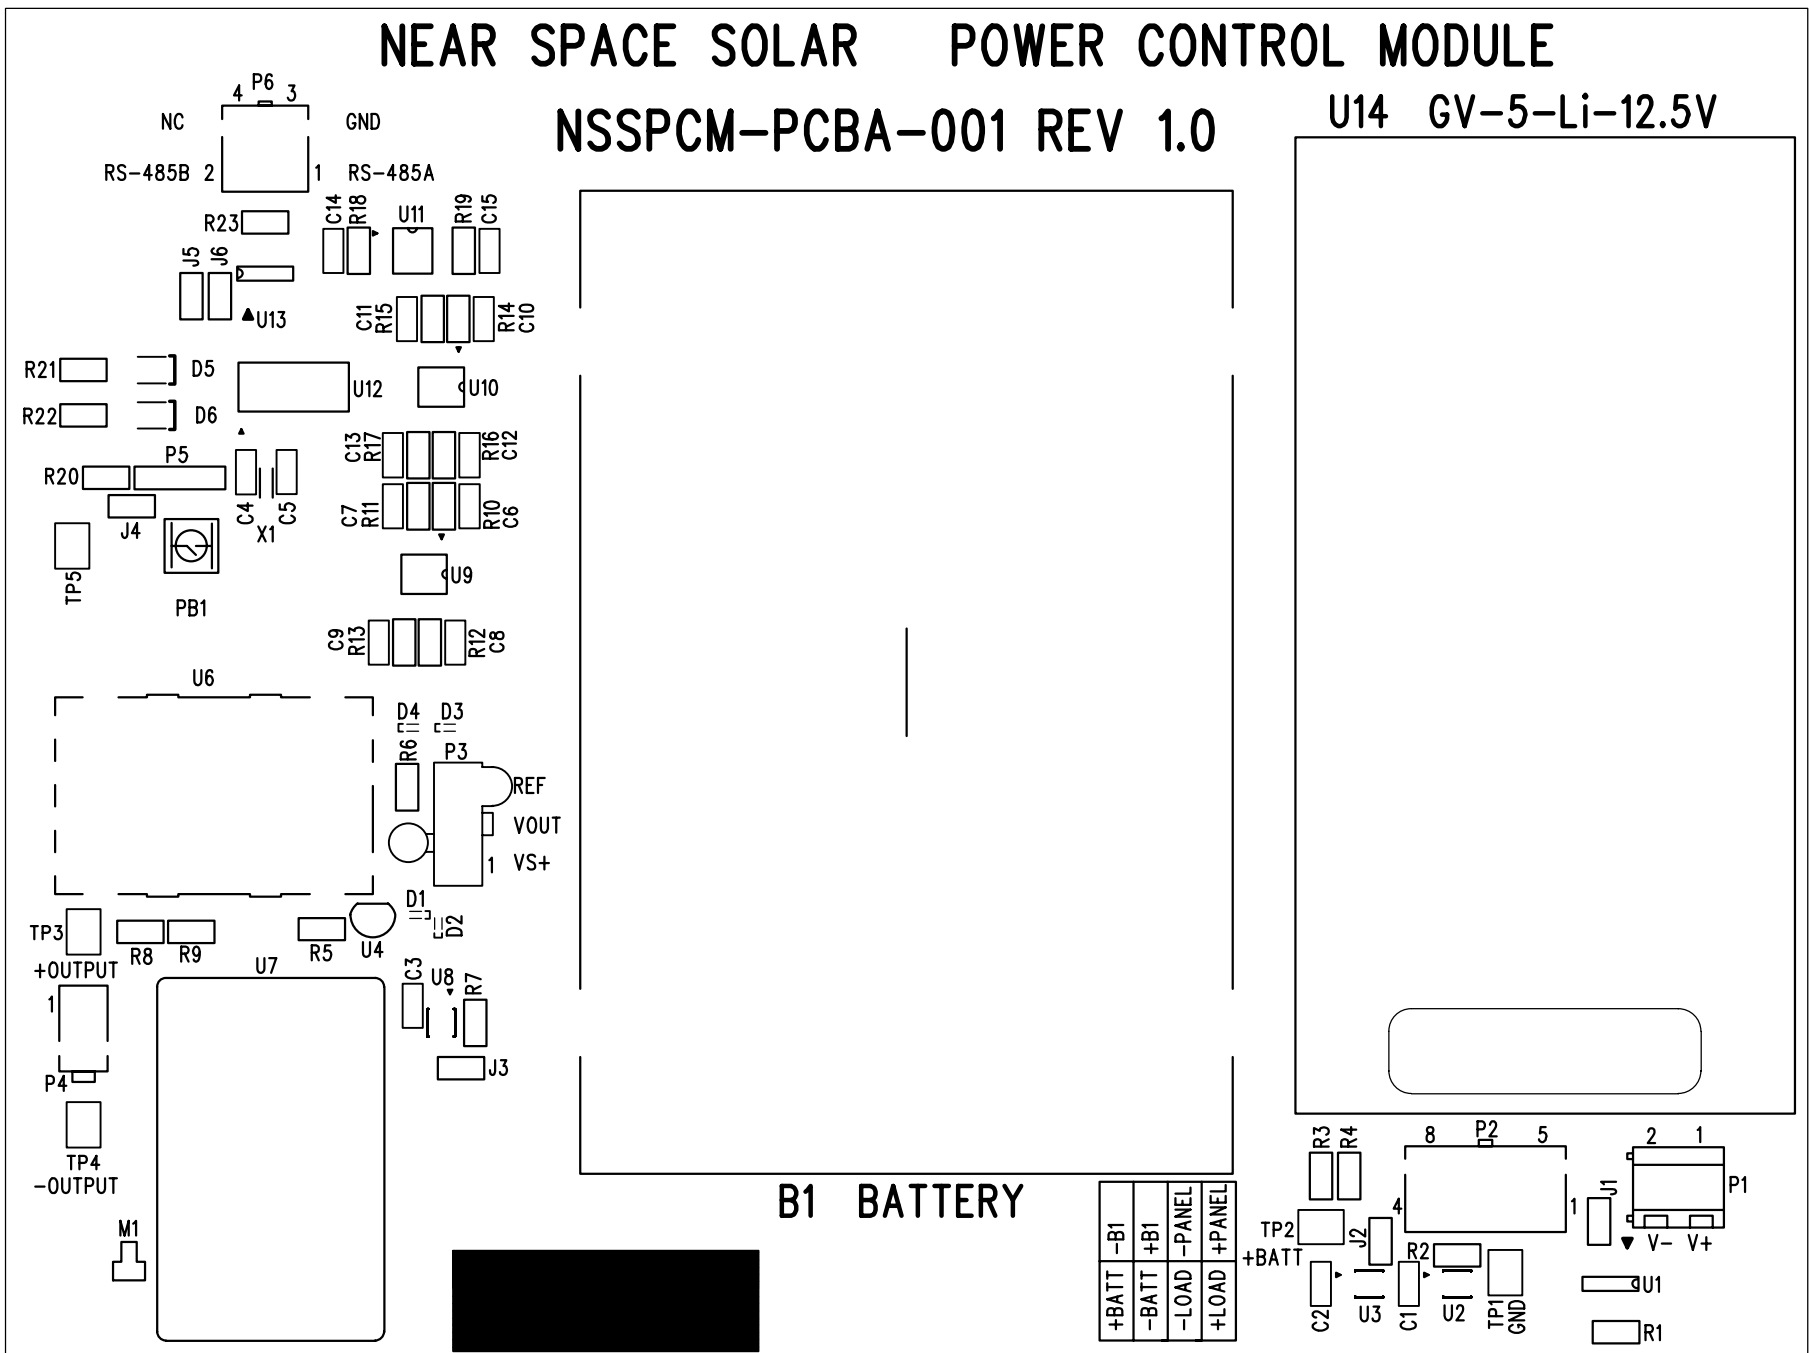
NEAR SPACE SOLAR POWER CONTROL MODULE

NSSPCM-PCBA-001 REV 1.0

U14 GV-5-Li-12.5V

P6
4 3
NC GND
RS-485B 2 1 RS-485A

R23
C14 R18 U11 R19 C15
J5 J6
U13
C11 R15 R14 C10
R21 D5
U12
U10
R22 D6
C13 R17 R16 C12
R20 P5
C4 C5
X1
C7 R11 R10 C6
J4
TP5
PB1
U9
C9 R13 R12 C8
U6
D4 D3
R6 P3
REF
VOUT
1 VS+
D1
D2
TP3
R8 R9 R5 U4
+OUTPUT
U7
C3 U8 R7
1
J3
P4
TP4
-OUTPUT
M1

B1 BATTERY

| +BATT | -BATT | -LOAD | +LOAD |
|---|---|---|---|
| -B1 | +B1 | -PANEL | +PANEL |

R3 R4
8 P2 5
4 1
TP2
+BATT
J2
R2
C2 U3 C1 U2 TP1 GND
2 1
J1
P1
V- V+
U1
R1